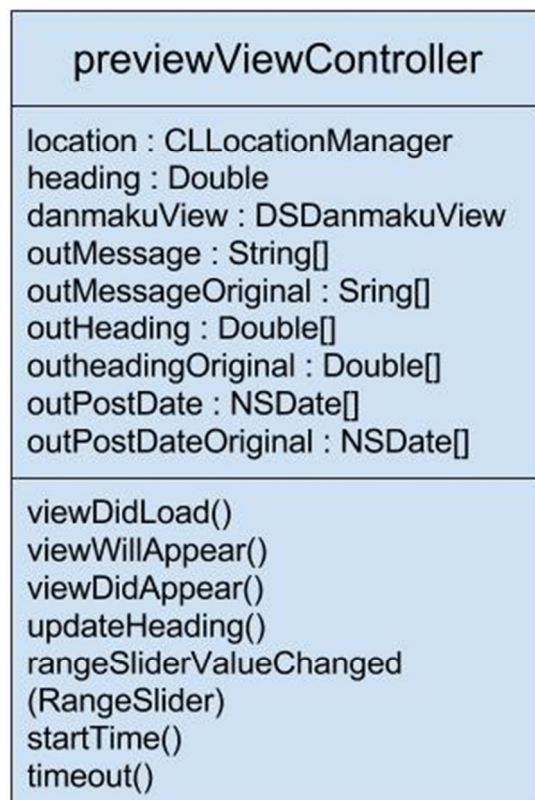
previewViewController

location : CLLocationManager
heading : Double
danmakuView : DSDanmakuView
outMessage : String[]
outMessageOriginal : Sring[]
outHeading : Double[]
outheadingOriginal : Double[]
outPostDate : NSDate[]
outPostDateOriginal : NSDate[]

viewDidLoad()
viewWillAppear()
viewDidAppear()
updateHeading()
rangeSliderValueChanged
(RangeSlider)
startTime()
timeout()